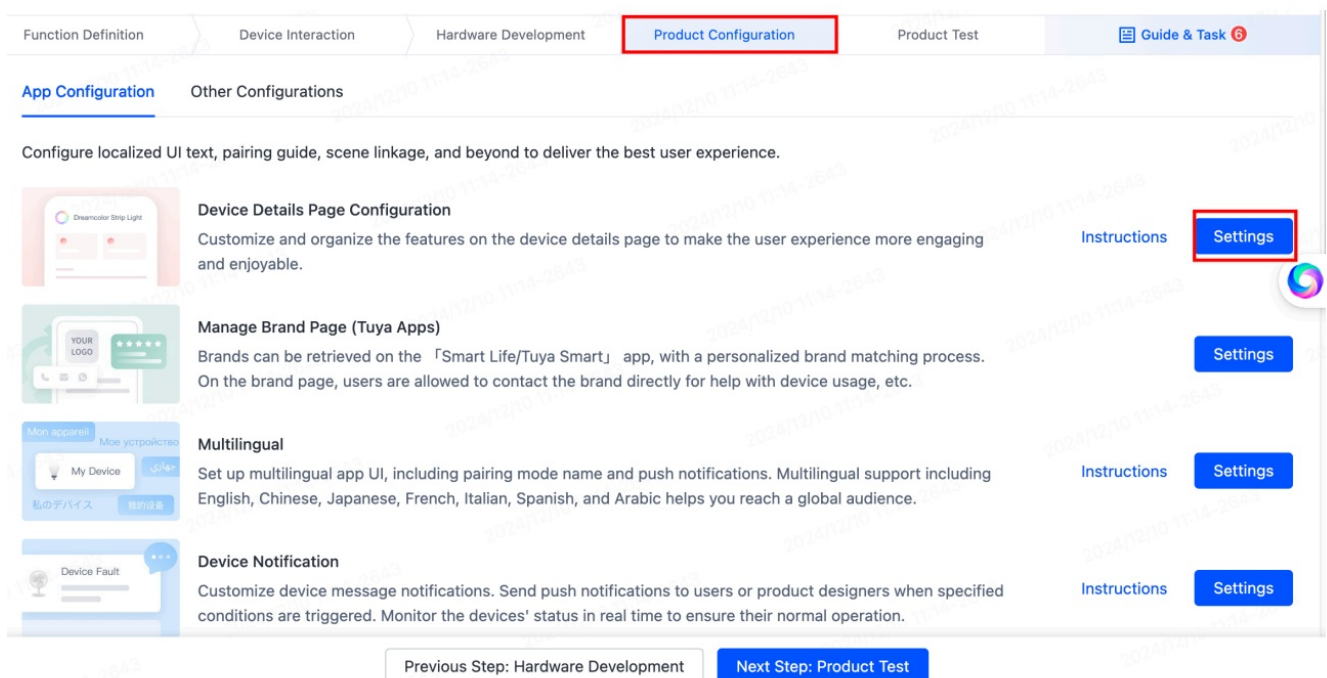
Function Definition Device Interaction Hardware Development Product Configuration Product Test Guide & Task 6

App Configuration Other Configurations

Configure localized UI text, pairing guide, scene linkage, and beyond to deliver the best user experience.

Dreamcolor Strip Light

Device Details Page Configuration
Customize and organize the features on the device details page to make the user experience more engaging and enjoyable.

Instructions Settings

YOUR LOGO

Manage Brand Page (Tuya Apps)
Brands can be retrieved on the 「Smart Life/Tuya Smart」 app, with a personalized brand matching process. On the brand page, users are allowed to contact the brand directly for help with device usage, etc.

Settings

Mon appareil Мое устройство My Device جهازي 私のデバイス 我的设备

Multilingual
Set up multilingual app UI, including pairing mode name and push notifications. Multilingual support including English, Chinese, Japanese, French, Italian, Spanish, and Arabic helps you reach a global audience.

Instructions Settings

Device Fault

Device Notification
Customize device message notifications. Send push notifications to users or product designers when specified conditions are triggered. Monitor the devices' status in real time to ensure their normal operation.

Instructions Settings

Previous Step: Hardware Development Next Step: Product Test